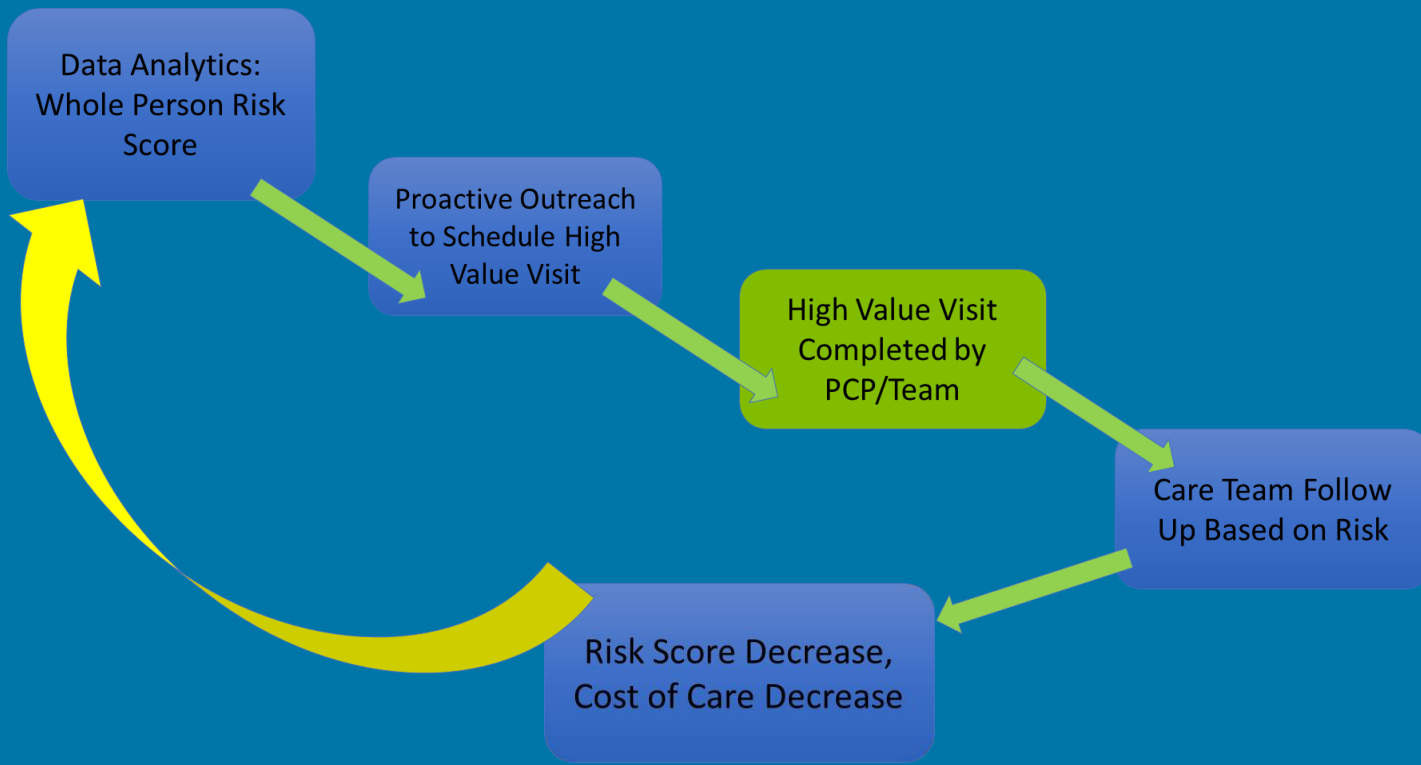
Data Analytics: Whole Person Risk Score

Proactive Outreach to Schedule High Value Visit

High Value Visit Completed by PCP/Team

Care Team Follow Up Based on Risk

Risk Score Decrease, Cost of Care Decrease